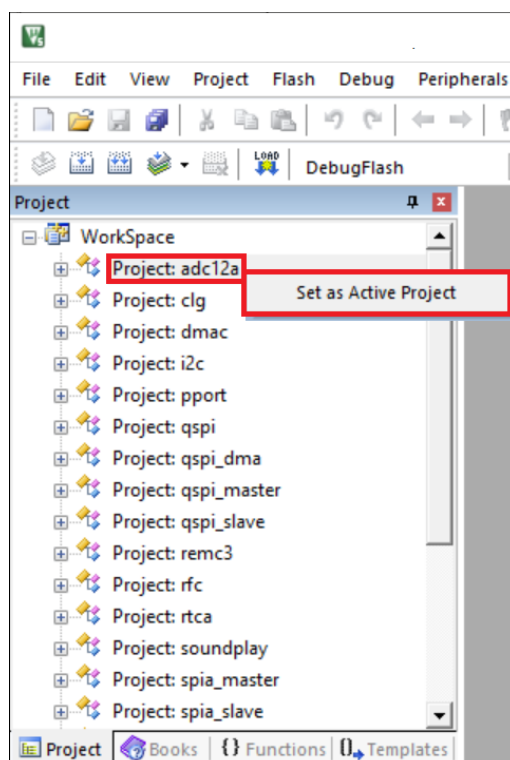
File Edit View Project Flash Debug Peripherals

LOAD DebugFlash

Project

WorkSpace
Project: adc12a
Set as Active Project
Project: clg
Project: dmac
Project: i2c
Project: pport
Project: qspi
Project: qspi_dma
Project: qspi_master
Project: qspi_slave
Project: remc3
Project: rfc
Project: rtca
Project: soundplay
Project: spia_master
Project: spia_slave

Project | Books | {} Functions | 0→ Templates